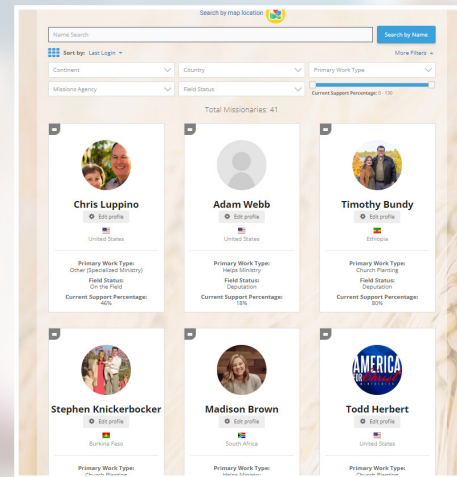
Search by map location

Name Search

Search by Name

Sort by: Last Login

More Filters

Continent

Country

Primary Work Type

Missions Agency

Field Status

Current Support Percentage: 0 - 136

Total Missionaries: 41

Chris Luppino

Edit profile

United States

Primary Work Type:
Other (Specialized Ministry)

Field Status:
On the Field

Current Support Percentage:
46%

Adam Webb

Edit profile

United States

Primary Work Type:
Helps Ministry

Field Status:
Deputation

Current Support Percentage:
18%

Timothy Bundy

Edit profile

Ethiopia

Primary Work Type:
Church Planting

Field Status:
Deputation

Current Support Percentage:
80%

Stephen Knickerbocker

Edit profile

Burkina Faso

Primary Work Type:
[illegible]

Madison Brown

Edit profile

South Africa

Primary Work Type:
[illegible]

AMERICA FOR CHRIST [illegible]

Todd Herbert

Edit profile

United States

Primary Work Type:
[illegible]